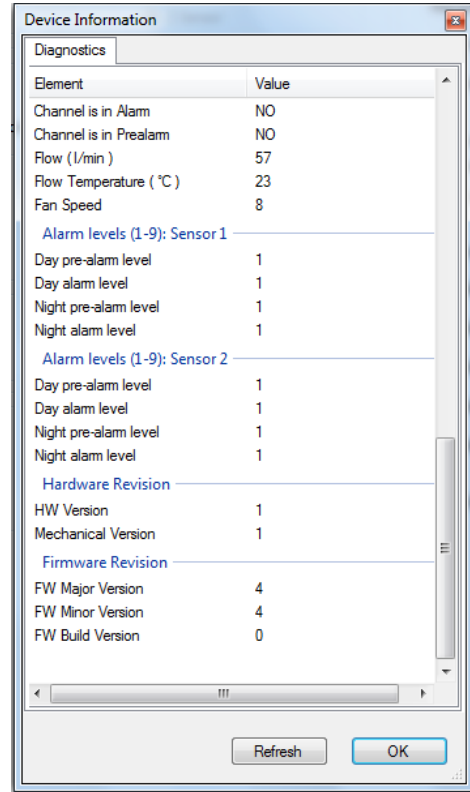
Device Information

Diagnostics

| Element | Value |
|---|---|
| Channel is in Alarm | NO |
| Channel is in Prealarm | NO |
| Flow ( l/min ) | 57 |
| Flow Temperature ( °C ) | 23 |
| Fan Speed | 8 |

Alarm levels (1-9): Sensor 1

| | |
|---|---|
| Day pre-alarm level | 1 |
| Day alarm level | 1 |
| Night pre-alarm level | 1 |
| Night alarm level | 1 |

Alarm levels (1-9): Sensor 2

| | |
|---|---|
| Day pre-alarm level | 1 |
| Day alarm level | 1 |
| Night pre-alarm level | 1 |
| Night alarm level | 1 |

Hardware Revision

| | |
|---|---|
| HW Version | 1 |
| Mechanical Version | 1 |

Firmware Revision

| | |
|---|---|
| FW Major Version | 4 |
| FW Minor Version | 4 |
| FW Build Version | 0 |

Refresh

OK